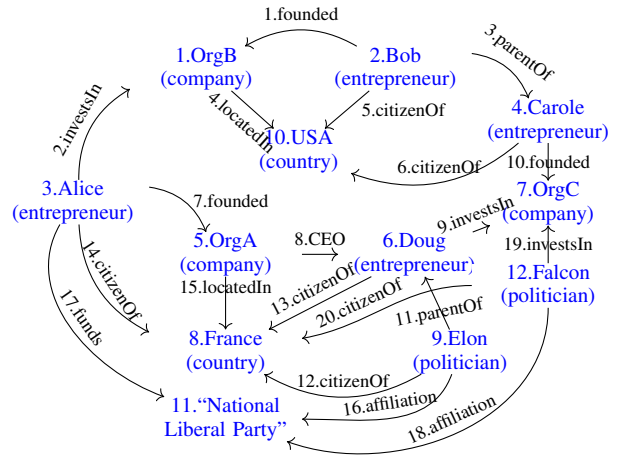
1.founded
1.OrgB
(company)
2.Bob
(entrepreneur)
3.parentOf
2.investsIn
4.locatedIn
5.citizenOf
4.Carole
(entrepreneur)
10.USA
(country)
6.citizenOf
10.founded
3.Alice
(entrepreneur)
7.founded
7.OrgC
(company)
9.investsIn
5.OrgA
(company)
8.CEO
6.Doug
(entrepreneur)
19.investsIn
14.citizenOf
12.Falcon
(politician)
15.locatedIn
13.citizenOf
17.funds
20.citizenOf
11.parentOf
8.France
(country)
9.Elon
(politician)
12.citizenOf
11."National
Liberal Party"
16.affiliation
18.affiliation